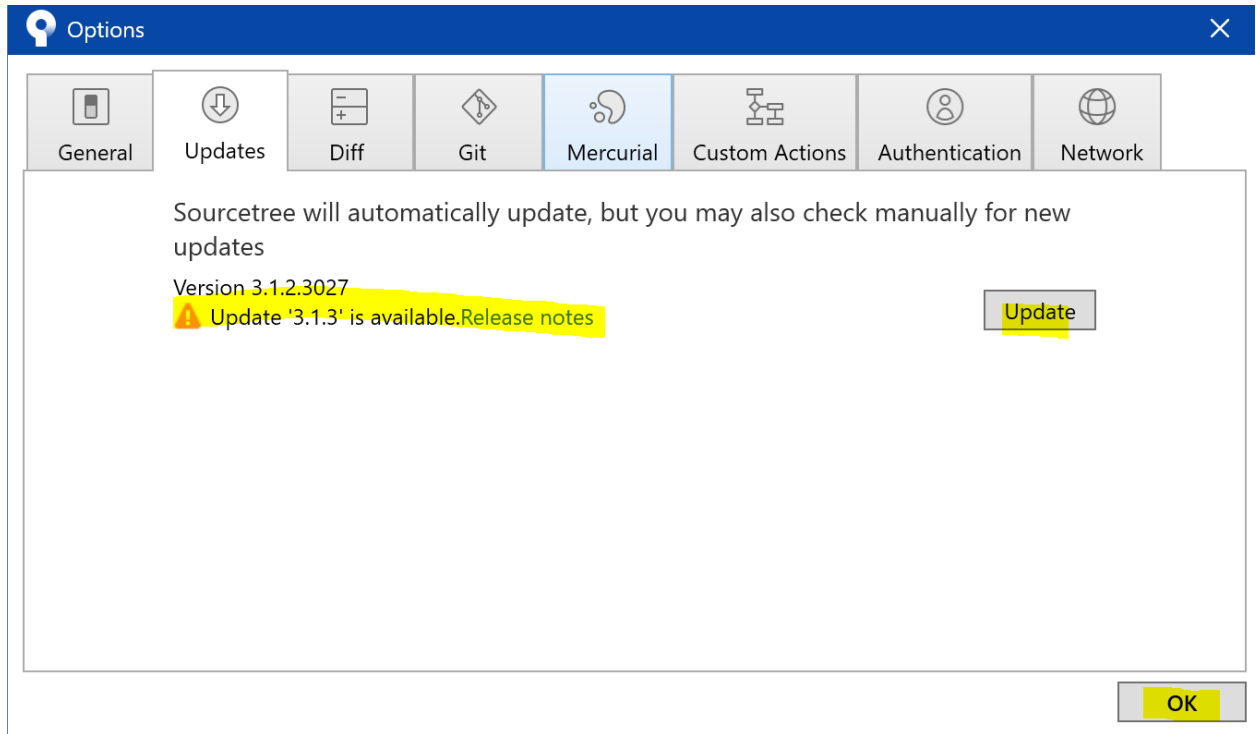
Options

General
Updates
Diff
Git
Mercurial
Custom Actions
Authentication
Network

Sourcetree will automatically update, but you may also check manually for new updates

Version 3.1.2.3027
Update '3.1.3' is available.Release notes

Update

OK